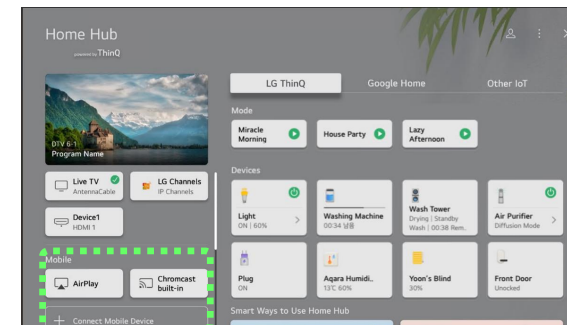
Home Hub
powered by ThinQ

DTV 6-1
Program Name

Live TV
AntennaCable

LG Channels
IP Channels

Device1
HDMI 1

Mobile

AirPlay

Chromcast built-in

+ Connect Mobile Device

LG ThinQ
Google Home
Other IoT

Mode

Miracle Morning

House Party

Lazy Afternoon

Devices

Light
ON | 60%

Washing Machine
00:34 남음

Wash Tower
Drying | Standby
Wash | 00:38 Rem.

Air Purifier
Diffusion Mode

Plug
ON

Aqara Humidi..
13℃ 60%

Yoon's Blind
30%

Front Door
Unlocked

Smart Ways to Use Home Hub